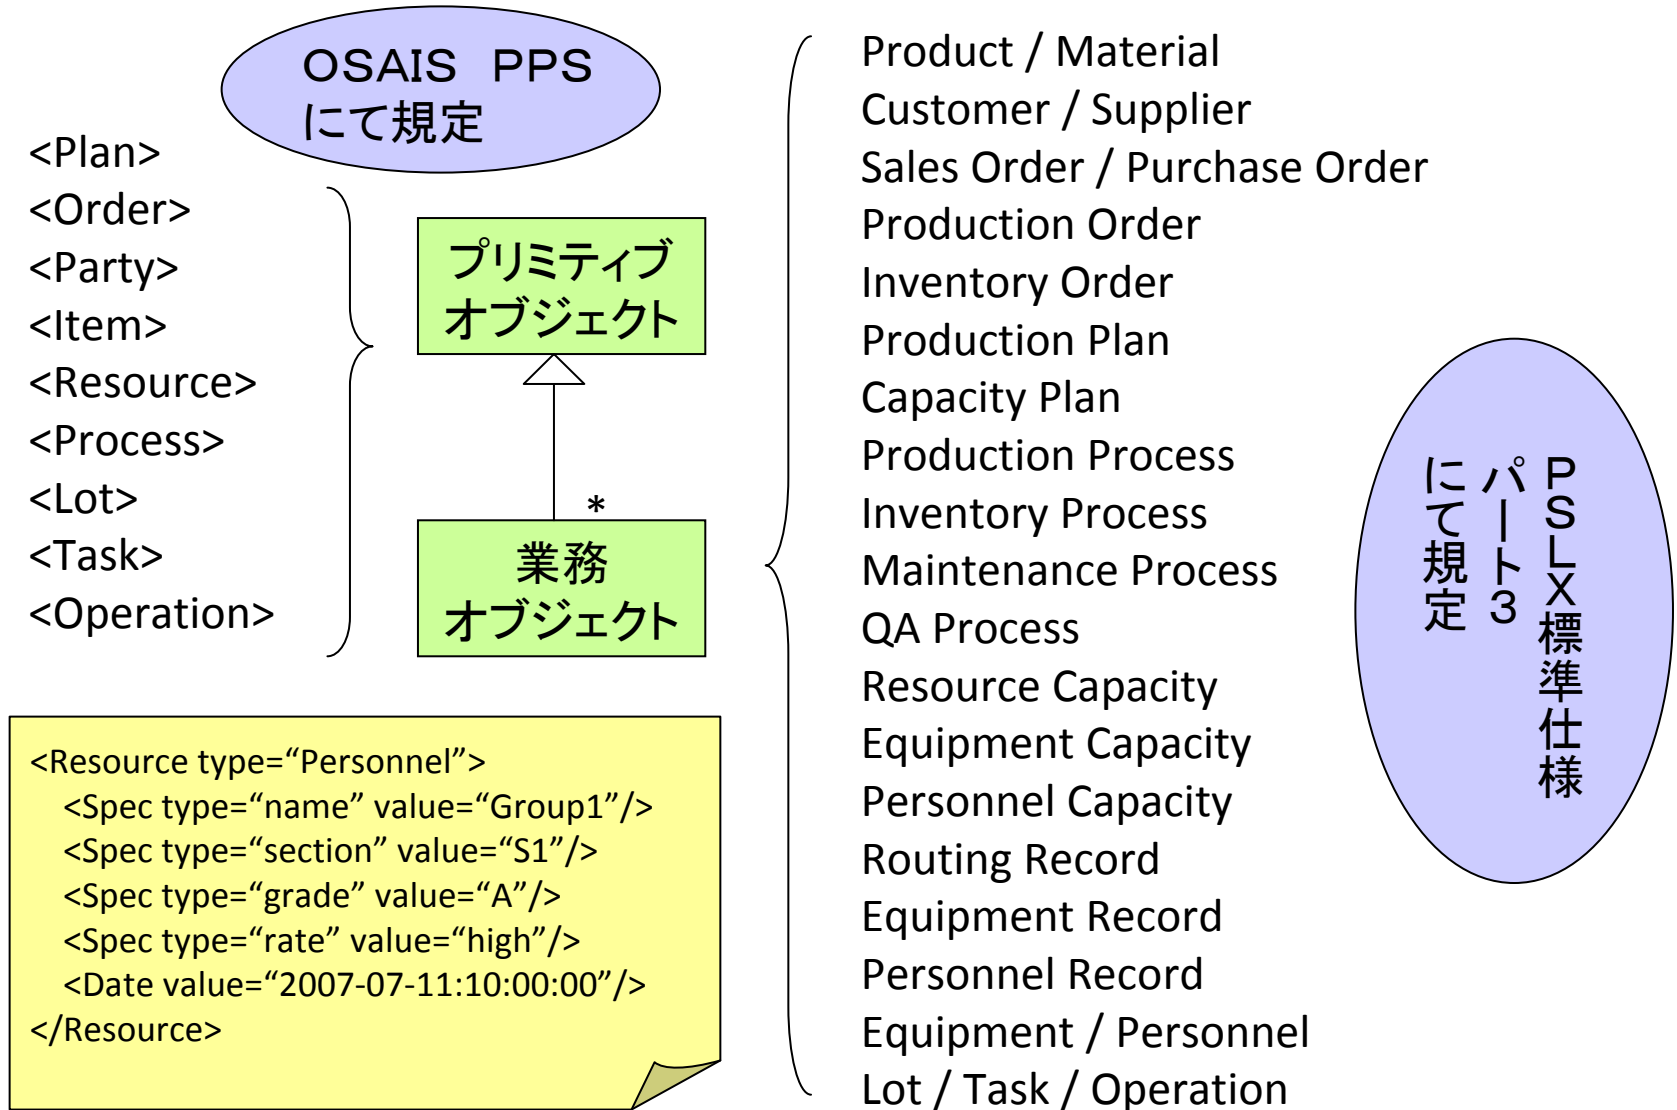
OSAIS PPS
にて規定

<Plan>
<Order>
<Party>
<Item>
<Resource>
<Process>
<Lot>
<Task>
<Operation>

プリミティブ
オブジェクト

*

業務
オブジェクト

<Resource type="Personnel">
<Spec type="name" value="Group1"/>
<Spec type="section" value="S1"/>
<Spec type="grade" value="A"/>
<Spec type="rate" value="high"/>
<Date value="2007-07-11:10:00:00"/>
</Resource>

Product / Material
Customer / Supplier
Sales Order / Purchase Order
Production Order
Inventory Order
Production Plan
Capacity Plan
Production Process
Inventory Process
Maintenance Process
QA Process
Resource Capacity
Equipment Capacity
Personnel Capacity
Routing Record
Equipment Record
Personnel Record
Equipment / Personnel
Lot / Task / Operation

PSLX標準仕様
パート3
にて規定